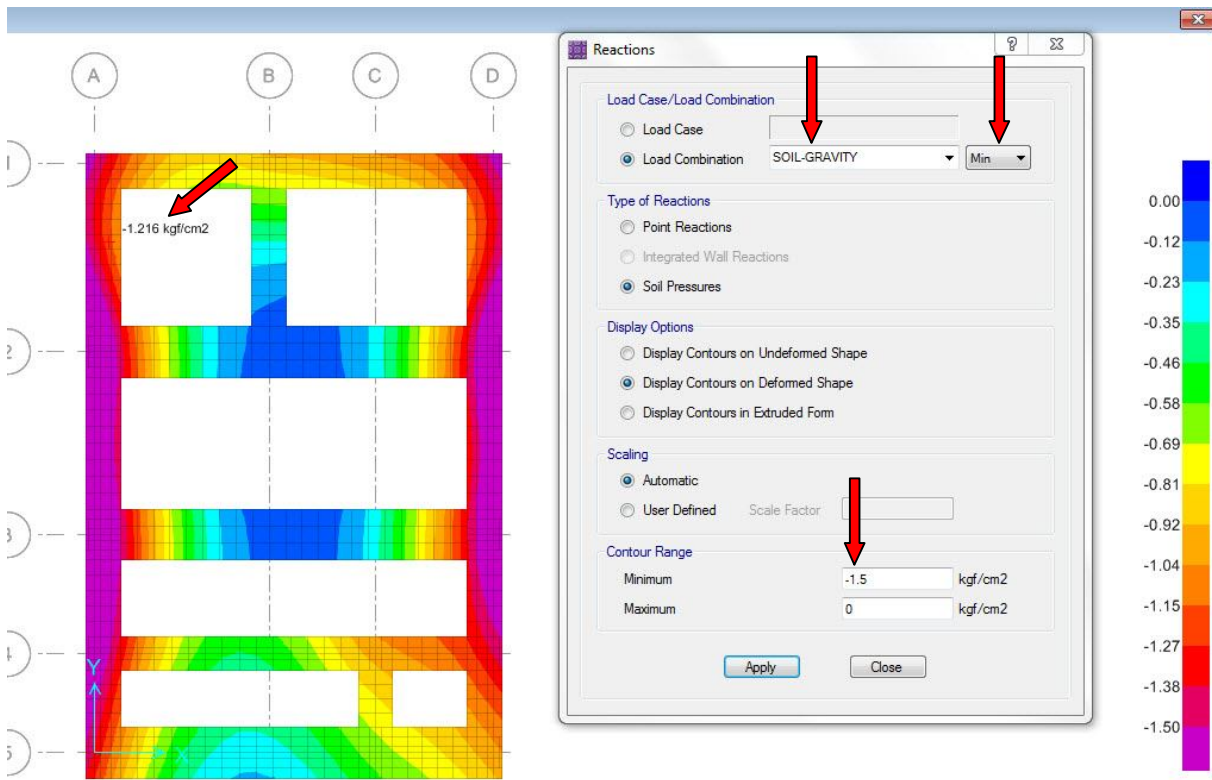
A B C D

1
2
3
4
5

-1.216 kgf/cm2

Y
X

Reactions

?

Load Case/Load Combination
Load Case
Load Combination SOIL-GRAVITY Min

Type of Reactions
Point Reactions
Integrated Wall Reactions
Soil Pressures

Display Options
Display Contours on Undeformed Shape
Display Contours on Deformed Shape
Display Contours in Extruded Form

Scaling
Automatic
User Defined Scale Factor

Contour Range
Minimum -1.5 kgf/cm2
Maximum 0 kgf/cm2

Apply Close

0.00
-0.12
-0.23
-0.35
-0.46
-0.58
-0.69
-0.81
-0.92
-1.04
-1.15
-1.27
-1.38
-1.50